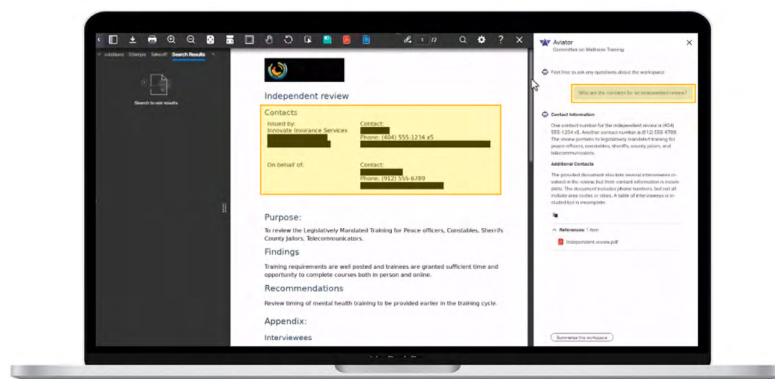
Independent review

Contacts

Issued by:
Innovate Insurance Services

Contact:
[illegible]
Phone: (404) 555-1234 x5

On behalf of:

Contact:
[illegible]
Phone: (912) 555-6789

Purpose:

To review the Legislatively Mandated Training for Peace officers, Constables, Sheriffs County Jailors, Telecommunicators.

Findings

Training requirements are well posted and trainees are granted sufficient time and opportunity to complete courses both in person and online.

Recommendations

Review timing of mental health training to be provided earlier in the training cycle.

Appendix:

Interviewees

Search Results

Search to see results

Aviator
Committee on Wellness Training

Feel free to ask any questions about the workspace

Who are the contacts for an independent review?

Contact Information

One contact number for the independent review is (404) 555-1234 x5. Another contact number is (912) 555-6789. The review pertains to legislatively mandated training for peace officers, constables, sheriffs, county jailors, and telecommunicators.

Additional Contacts

The provided document also lists several interviewees involved in the review, but their contact information is incomplete. The document includes phone numbers, but not all include area codes or titles. A table of interviewees is included but is incomplete.

References 1 item

Independent review.pdf

Summarize this workspace